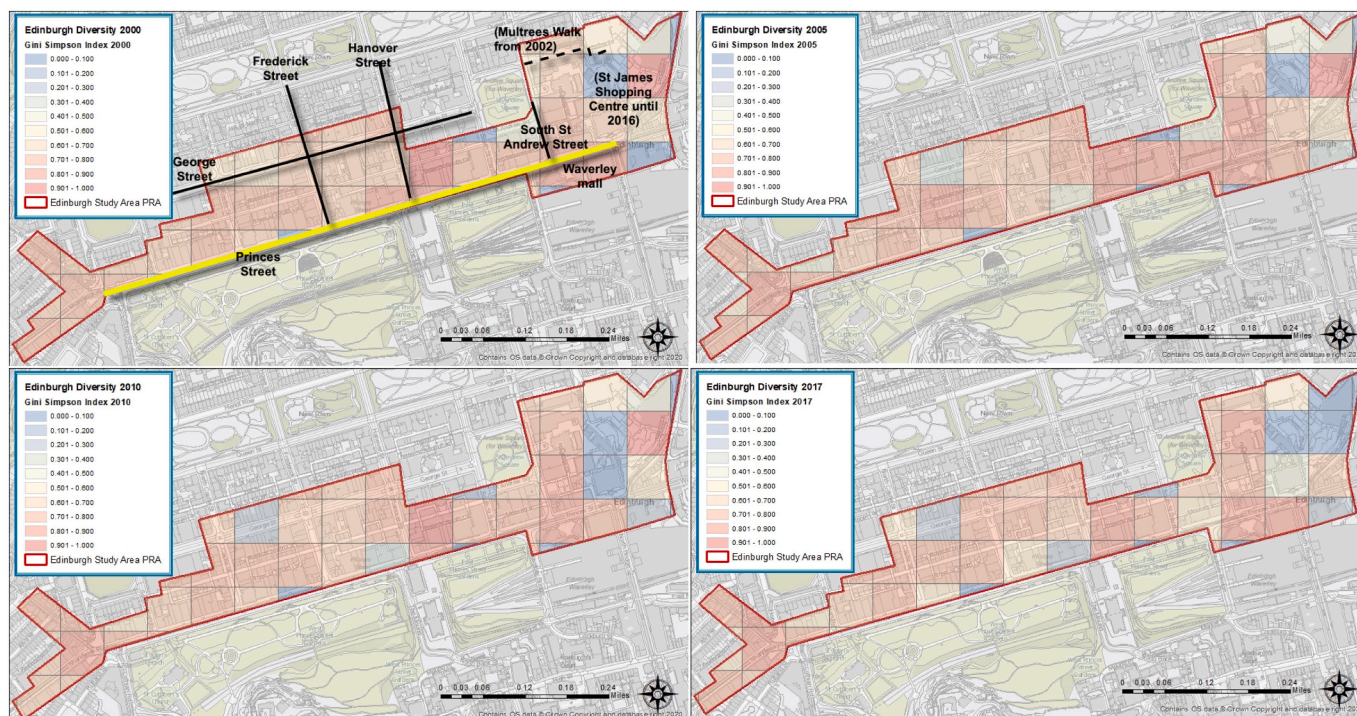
Edinburgh Diversity 2000
Gini Simpson Index 2000
0.000 - 0.100
0.101 - 0.200
0.201 - 0.300
0.301 - 0.400
0.401 - 0.500
0.501 - 0.600
0.601 - 0.700
0.701 - 0.800
0.801 - 0.900
0.901 - 1.000
Edinburgh Study Area PRA

Frederick Street
Hanover Street
(Multrees Walk from 2002)
(St James Shopping Centre until 2016)
South St Andrew Street
George Street
Waverley mall
Princes Street

0 0.03 0.06 0.12 0.18 0.24
Miles
Contains OS data © Crown Copyright and database right 2020

Edinburgh Diversity 2005
Gini Simpson Index 2005
0.000 - 0.100
0.101 - 0.200
0.201 - 0.300
0.301 - 0.400
0.401 - 0.500
0.501 - 0.600
0.601 - 0.700
0.701 - 0.800
0.801 - 0.900
0.901 - 1.000
Edinburgh Study Area PRA

Edinburgh
0 0.03 0.06 0.12 0.18 0.24
Miles
Contains OS data © Crown Copyright and database right 2020

Edinburgh Diversity 2010
Gini Simpson Index 2010
0.000 - 0.100
0.101 - 0.200
0.201 - 0.300
0.301 - 0.400
0.401 - 0.500
0.501 - 0.600
0.601 - 0.700
0.701 - 0.800
0.801 - 0.900
0.901 - 1.000
Edinburgh Study Area PRA

Edinburgh
0 0.03 0.06 0.12 0.18 0.24
Miles
Contains OS data © Crown Copyright and database right 2020

Edinburgh Diversity 2017
Gini Simpson Index 2017
0.000 - 0.100
0.101 - 0.200
0.201 - 0.300
0.301 - 0.400
0.401 - 0.500
0.501 - 0.600
0.601 - 0.700
0.701 - 0.800
0.801 - 0.900
0.901 - 1.000
Edinburgh Study Area PRA

0 0.03 0.06 0.12 0.18 0.24
Miles
Contains OS data © Crown Copyright and database right 2020